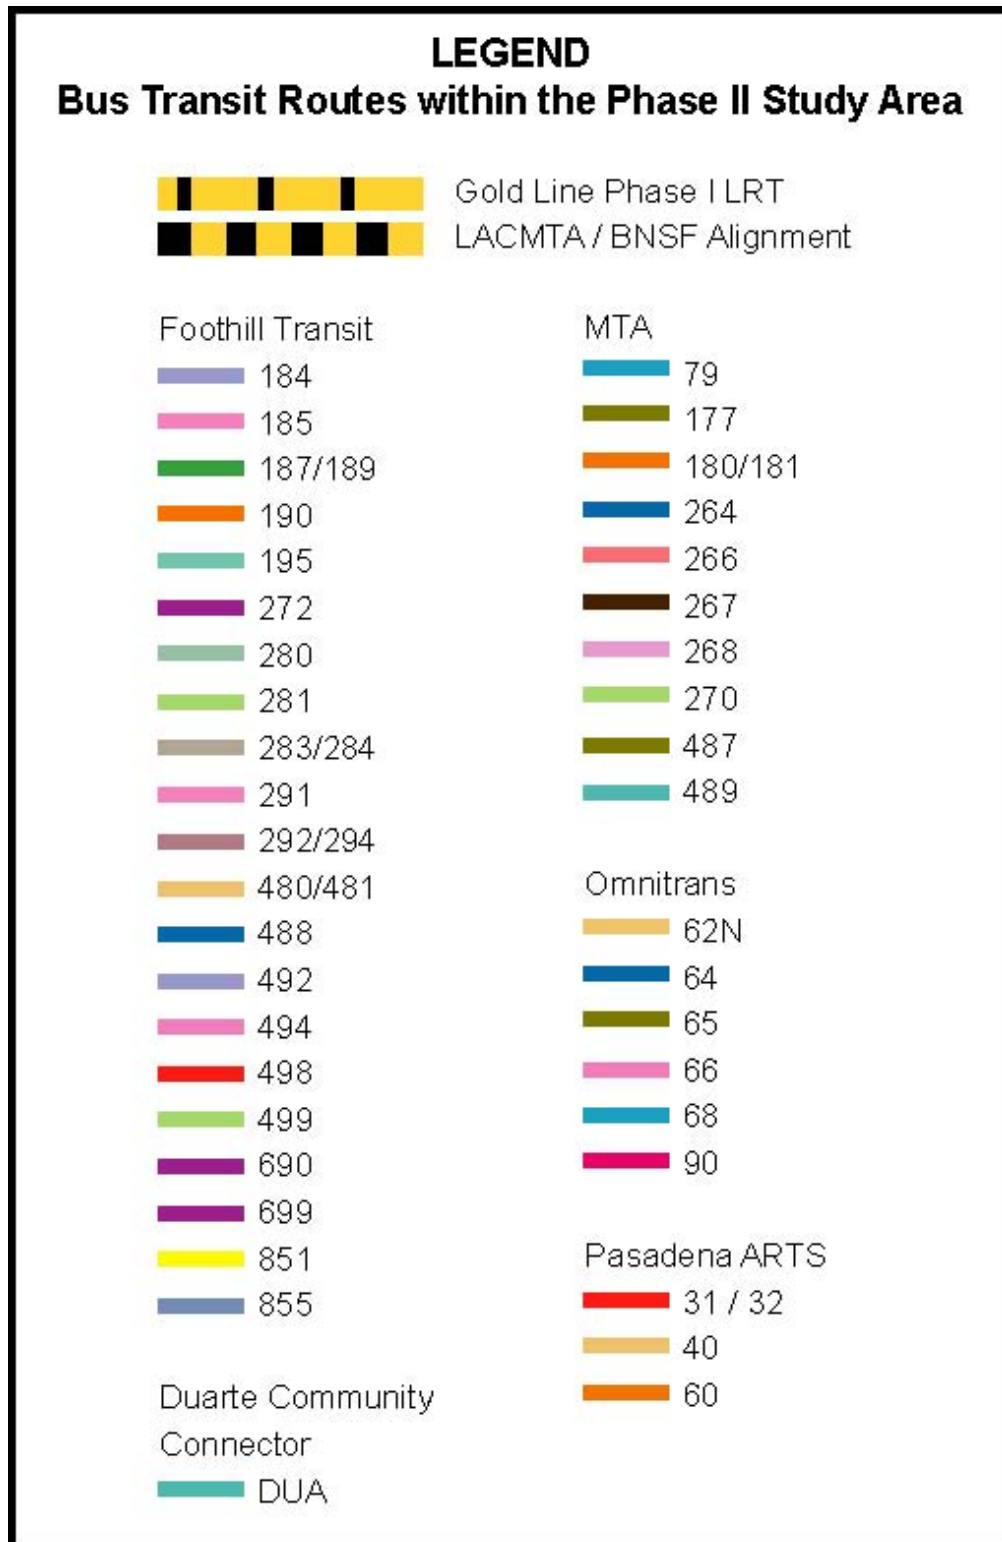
LEGEND
Bus Transit Routes within the Phase II Study Area

Gold Line Phase I LRT
LACMTA / BNSF Alignment

Foothill Transit
184
185
187/189
190
195
272
280
281
283/284
291
292/294
480/481
488
492
494
498
499
690
699
851
855

Duarte Community Connector
DUA

MTA
79
177
180/181
264
266
267
268
270
487
489

Omnitrans
62N
64
65
66
68
90

Pasadena ARTS
31 / 32
40
60